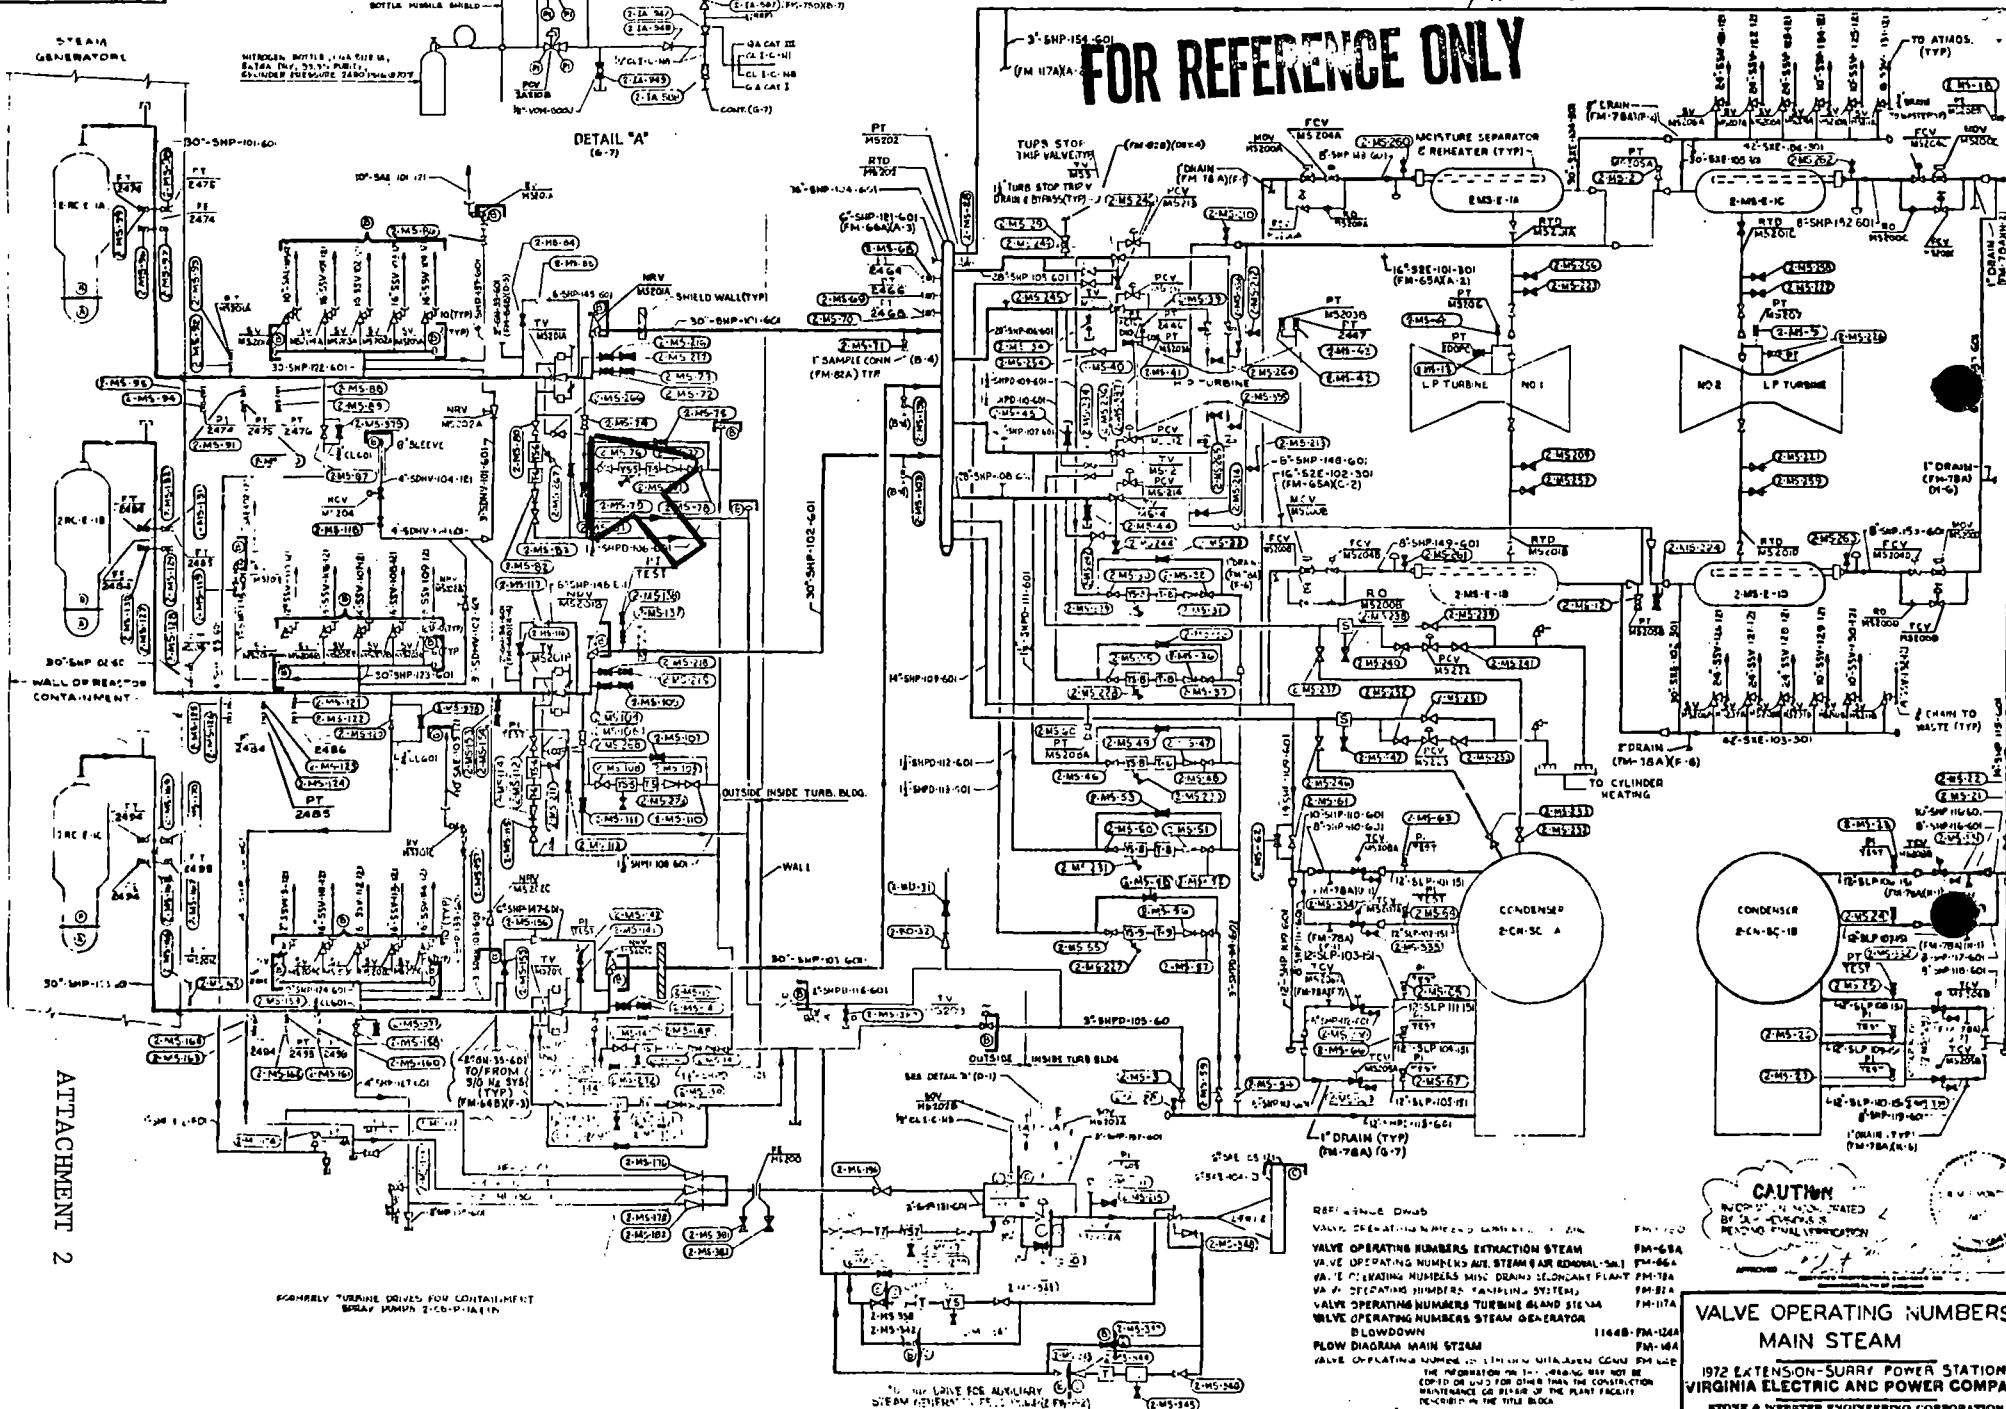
FOR REFERENCE ONLY

STEAM GENERATORS

DETAIL "A" (6-7)

MOISTURE SEPARATOR & REHEATER (TYP)

H P TURBINE

L P TURBINE NO 1

NO 2 L P TURBINE

CONDENSER 2-CN-SC-1A

CONDENSER 2-CN-SC-1B

WALL OF REACTOR CONTAINMENT

SHIELD WALL (TYP)

OUTSIDE INSIDE TURB. BLDG.

WALL

TO CYLINDER HEATING

TO ATMOS. (TYP)

ATTACHMENT 2

FORMERLY TURBINE DRIVES FOR CONTAINMENT SPRAY PUMPS 2-CS-P-1A(1B)

REFERENCE DWGS

VALVE OPERATING NUMBERS EXTRACTION STEAM FM-65A

VALVE OPERATING NUMBERS AUX STEAM & AIR REMOVAL FM-66A

VALVE OPERATING NUMBERS MISC DRAINS SECONDARY PLANT FM-78A

VALVE OPERATING NUMBERS SAMPLING SYSTEMS FM-82A

VALVE OPERATING NUMBERS TURBINE GLAND STEAM FM-117A

VALVE OPERATING NUMBERS STEAM GENERATOR BLOWDOWN 11448-FM-124A

FLOW DIAGRAM MAIN STEAM FM-16A

CAUTION

VALVE OPERATING NUMBERS MAIN STEAM

1972 EXTENSION-SURRY POWER STATION

VIRGINIA ELECTRIC AND POWER COMPA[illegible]